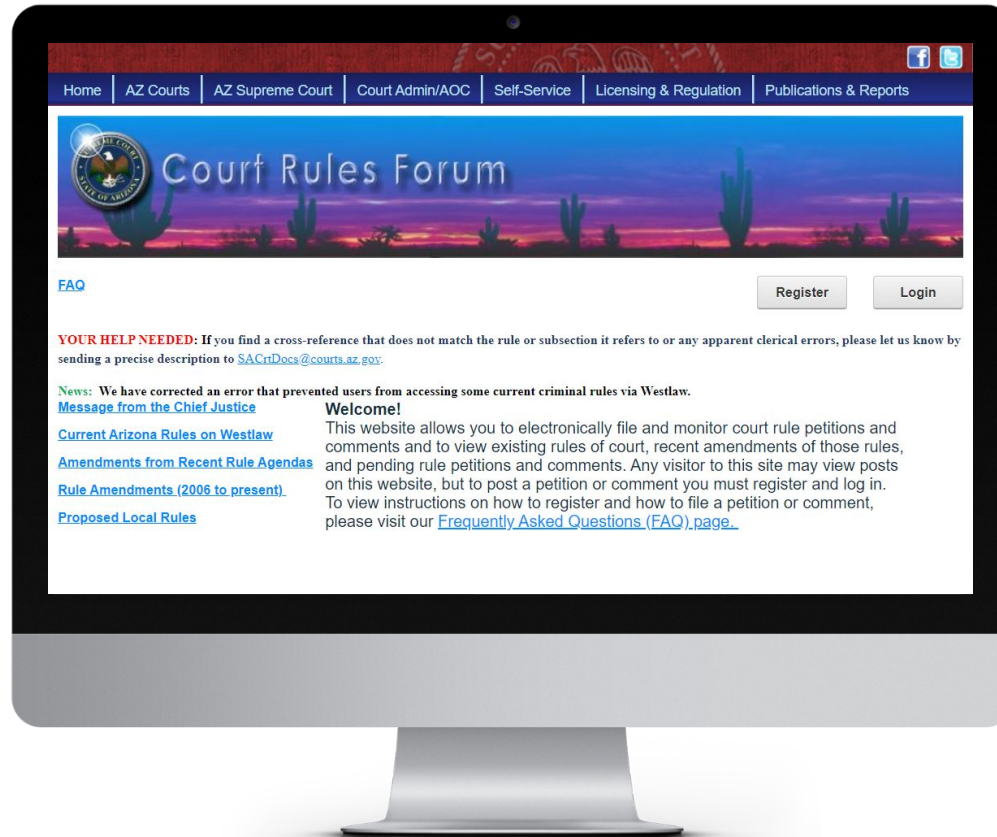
Home | AZ Courts | AZ Supreme Court | Court Admin/AOC | Self-Service | Licensing & Regulation | Publications & Reports

Court Rules Forum

FAQ

Register

Login

YOUR HELP NEEDED: If you find a cross-reference that does not match the rule or subsection it refers to or any apparent clerical errors, please let us know by sending a precise description to SACrtDocs@courts.az.gov.

News: We have corrected an error that prevented users from accessing some current criminal rules via Westlaw.

Message from the Chief Justice

Current Arizona Rules on Westlaw

Amendments from Recent Rule Agendas

Rule Amendments (2006 to present)

Proposed Local Rules

Welcome!

This website allows you to electronically file and monitor court rule petitions and comments and to view existing rules of court, recent amendments of those rules, and pending rule petitions and comments. Any visitor to this site may view posts on this website, but to post a petition or comment you must register and log in. To view instructions on how to register and how to file a petition or comment, please visit our Frequently Asked Questions (FAQ) page.